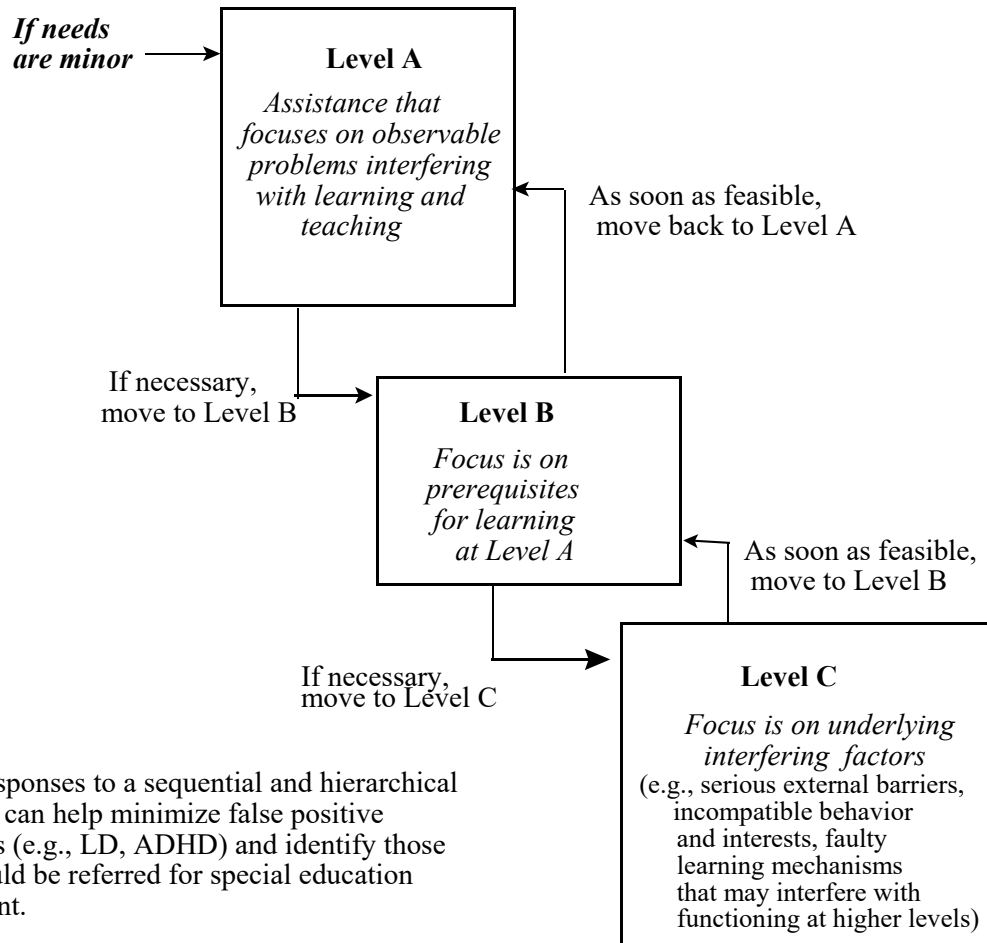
If needs are minor

Level A

Assistance that focuses on observable problems interfering with learning and teaching

As soon as feasible, move back to Level A

If necessary, move to Level B

Level B

Focus is on prerequisites for learning at Level A

As soon as feasible, move to Level B

If necessary, move to Level C

Level C

Focus is on underlying interfering factors

(e.g., serious external barriers, incompatible behavior and interests, faulty learning mechanisms that may interfere with functioning at higher levels)

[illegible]sponses to a sequential and hierarchical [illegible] can help minimize false positive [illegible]s (e.g., LD, ADHD) and identify those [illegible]ld be referred for special education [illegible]nt.